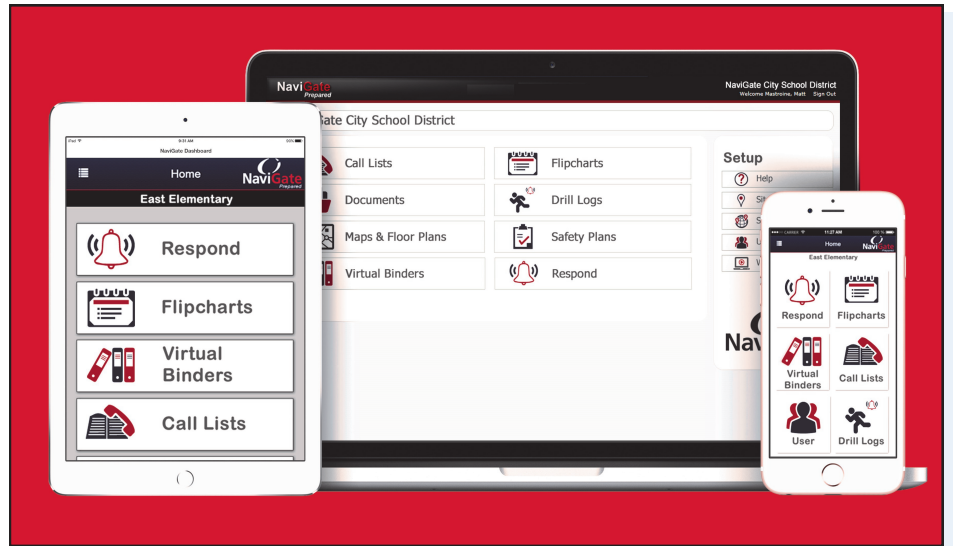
NaviGate Prepared

NaviGate City School District
Welcome Mastroine, Matt Sign Out

Gate City School District

Call Lists
Flipcharts
Documents
Drill Logs
Maps & Floor Plans
Safety Plans
Virtual Binders
Respond

Setup
Help

Navi

iPad
9:33 AM
100%
NaviGate Dashboard
Home
NaviGate Prepared
East Elementary
Respond
Flipcharts
Virtual Binders
Call Lists

CARRIER
11:27 AM
Home
NaviGate Prepared
East Elementary
Respond
Flipcharts
Virtual Binders
Call Lists
User
Drill Logs